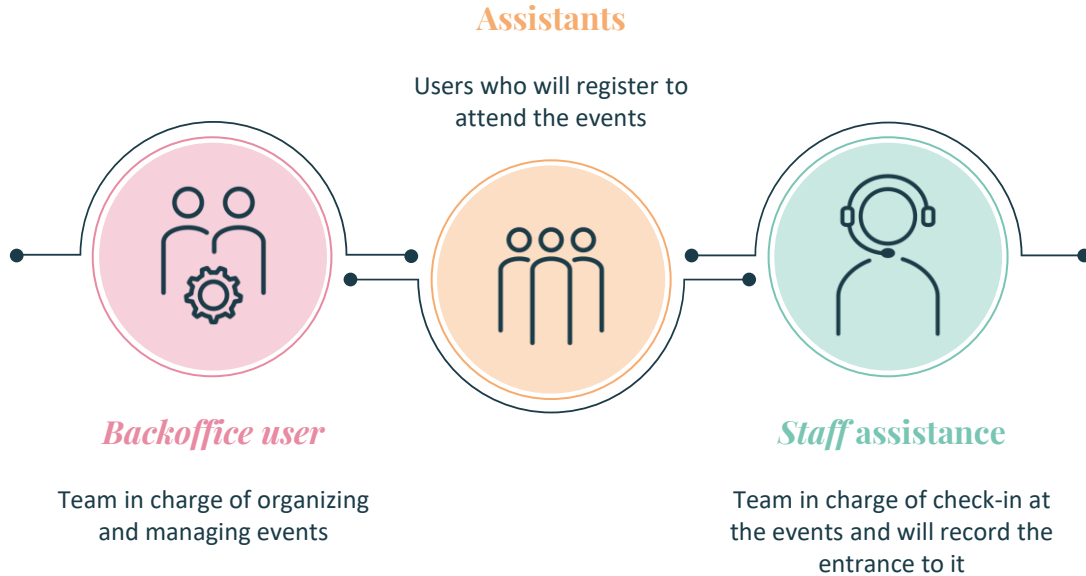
Assistants

Users who will register to attend the events

Backoffice user

Team in charge of organizing and managing events

Staff assistance

Team in charge of check-in at the events and will record the entrance to it